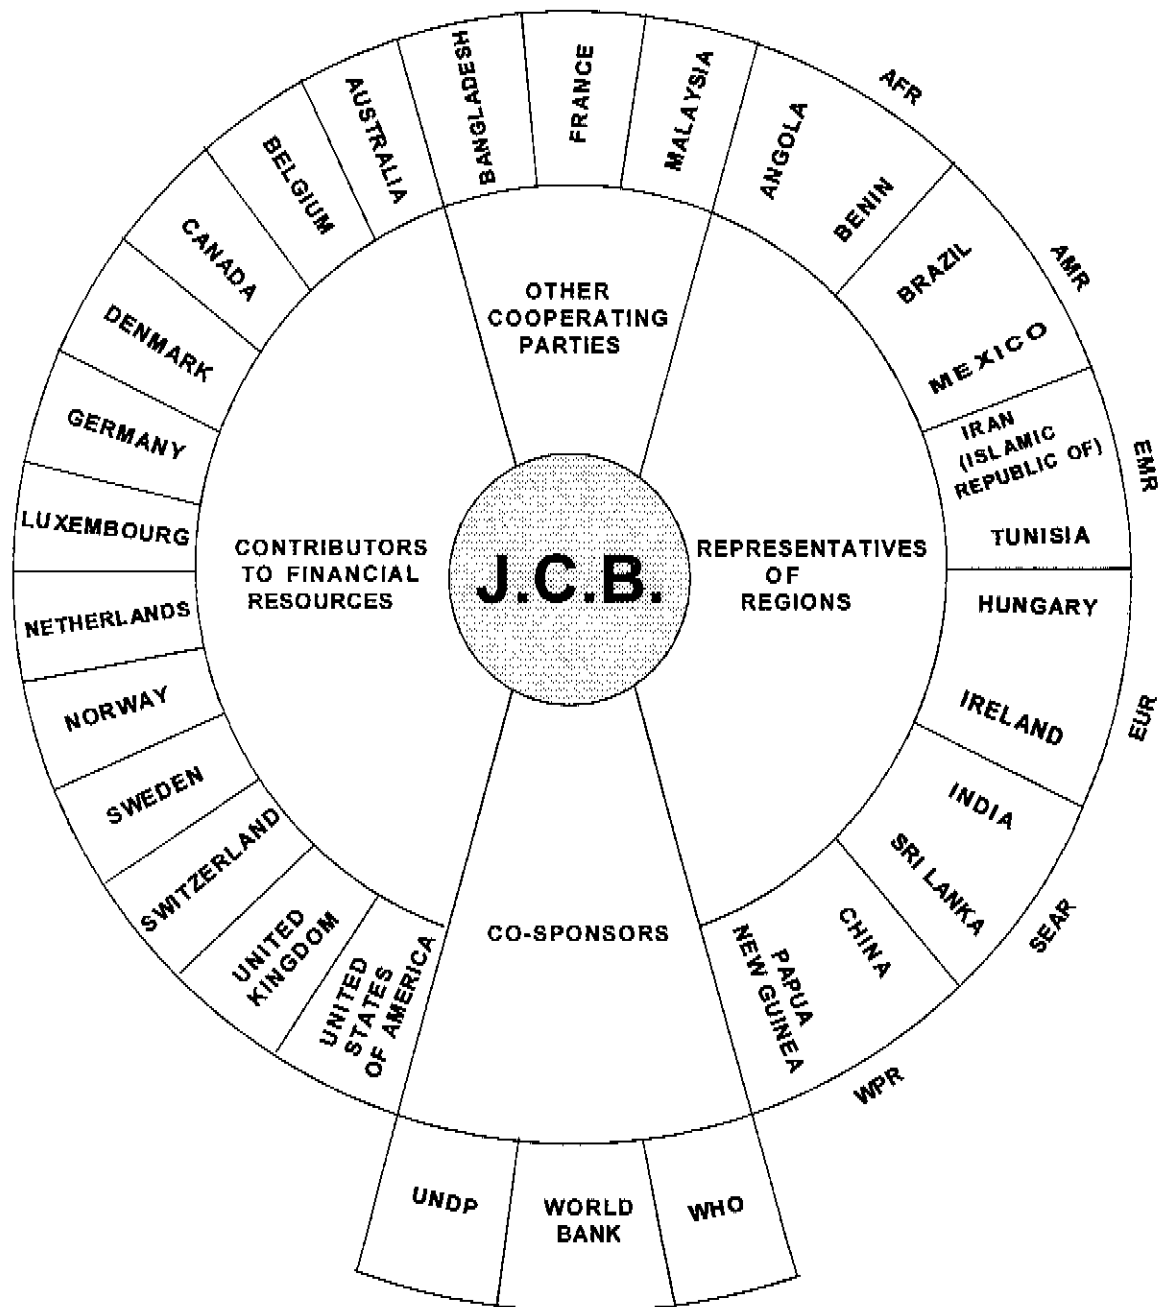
J.C.B.

OTHER COOPERATING PARTIES

BANGLADESH
FRANCE
MALAYSIA

REPRESENTATIVES OF REGIONS

AFR
ANGOLA
BENIN

AMR
BRAZIL
MEXICO

EMR
IRAN (ISLAMIC REPUBLIC OF)
TUNISIA

EUR
HUNGARY
IRELAND

SEAR
INDIA
SRI LANKA

WPR
CHINA
PAPUA NEW GUINEA

CO-SPONSORS

UNDP
WORLD BANK
WHO

CONTRIBUTORS TO FINANCIAL RESOURCES

AUSTRALIA
BELGIUM
CANADA
DENMARK
GERMANY
LUXEMBOURG
NETHERLANDS
NORWAY
SWEDEN
SWITZERLAND
UNITED KINGDOM
UNITED STATES OF AMERICA